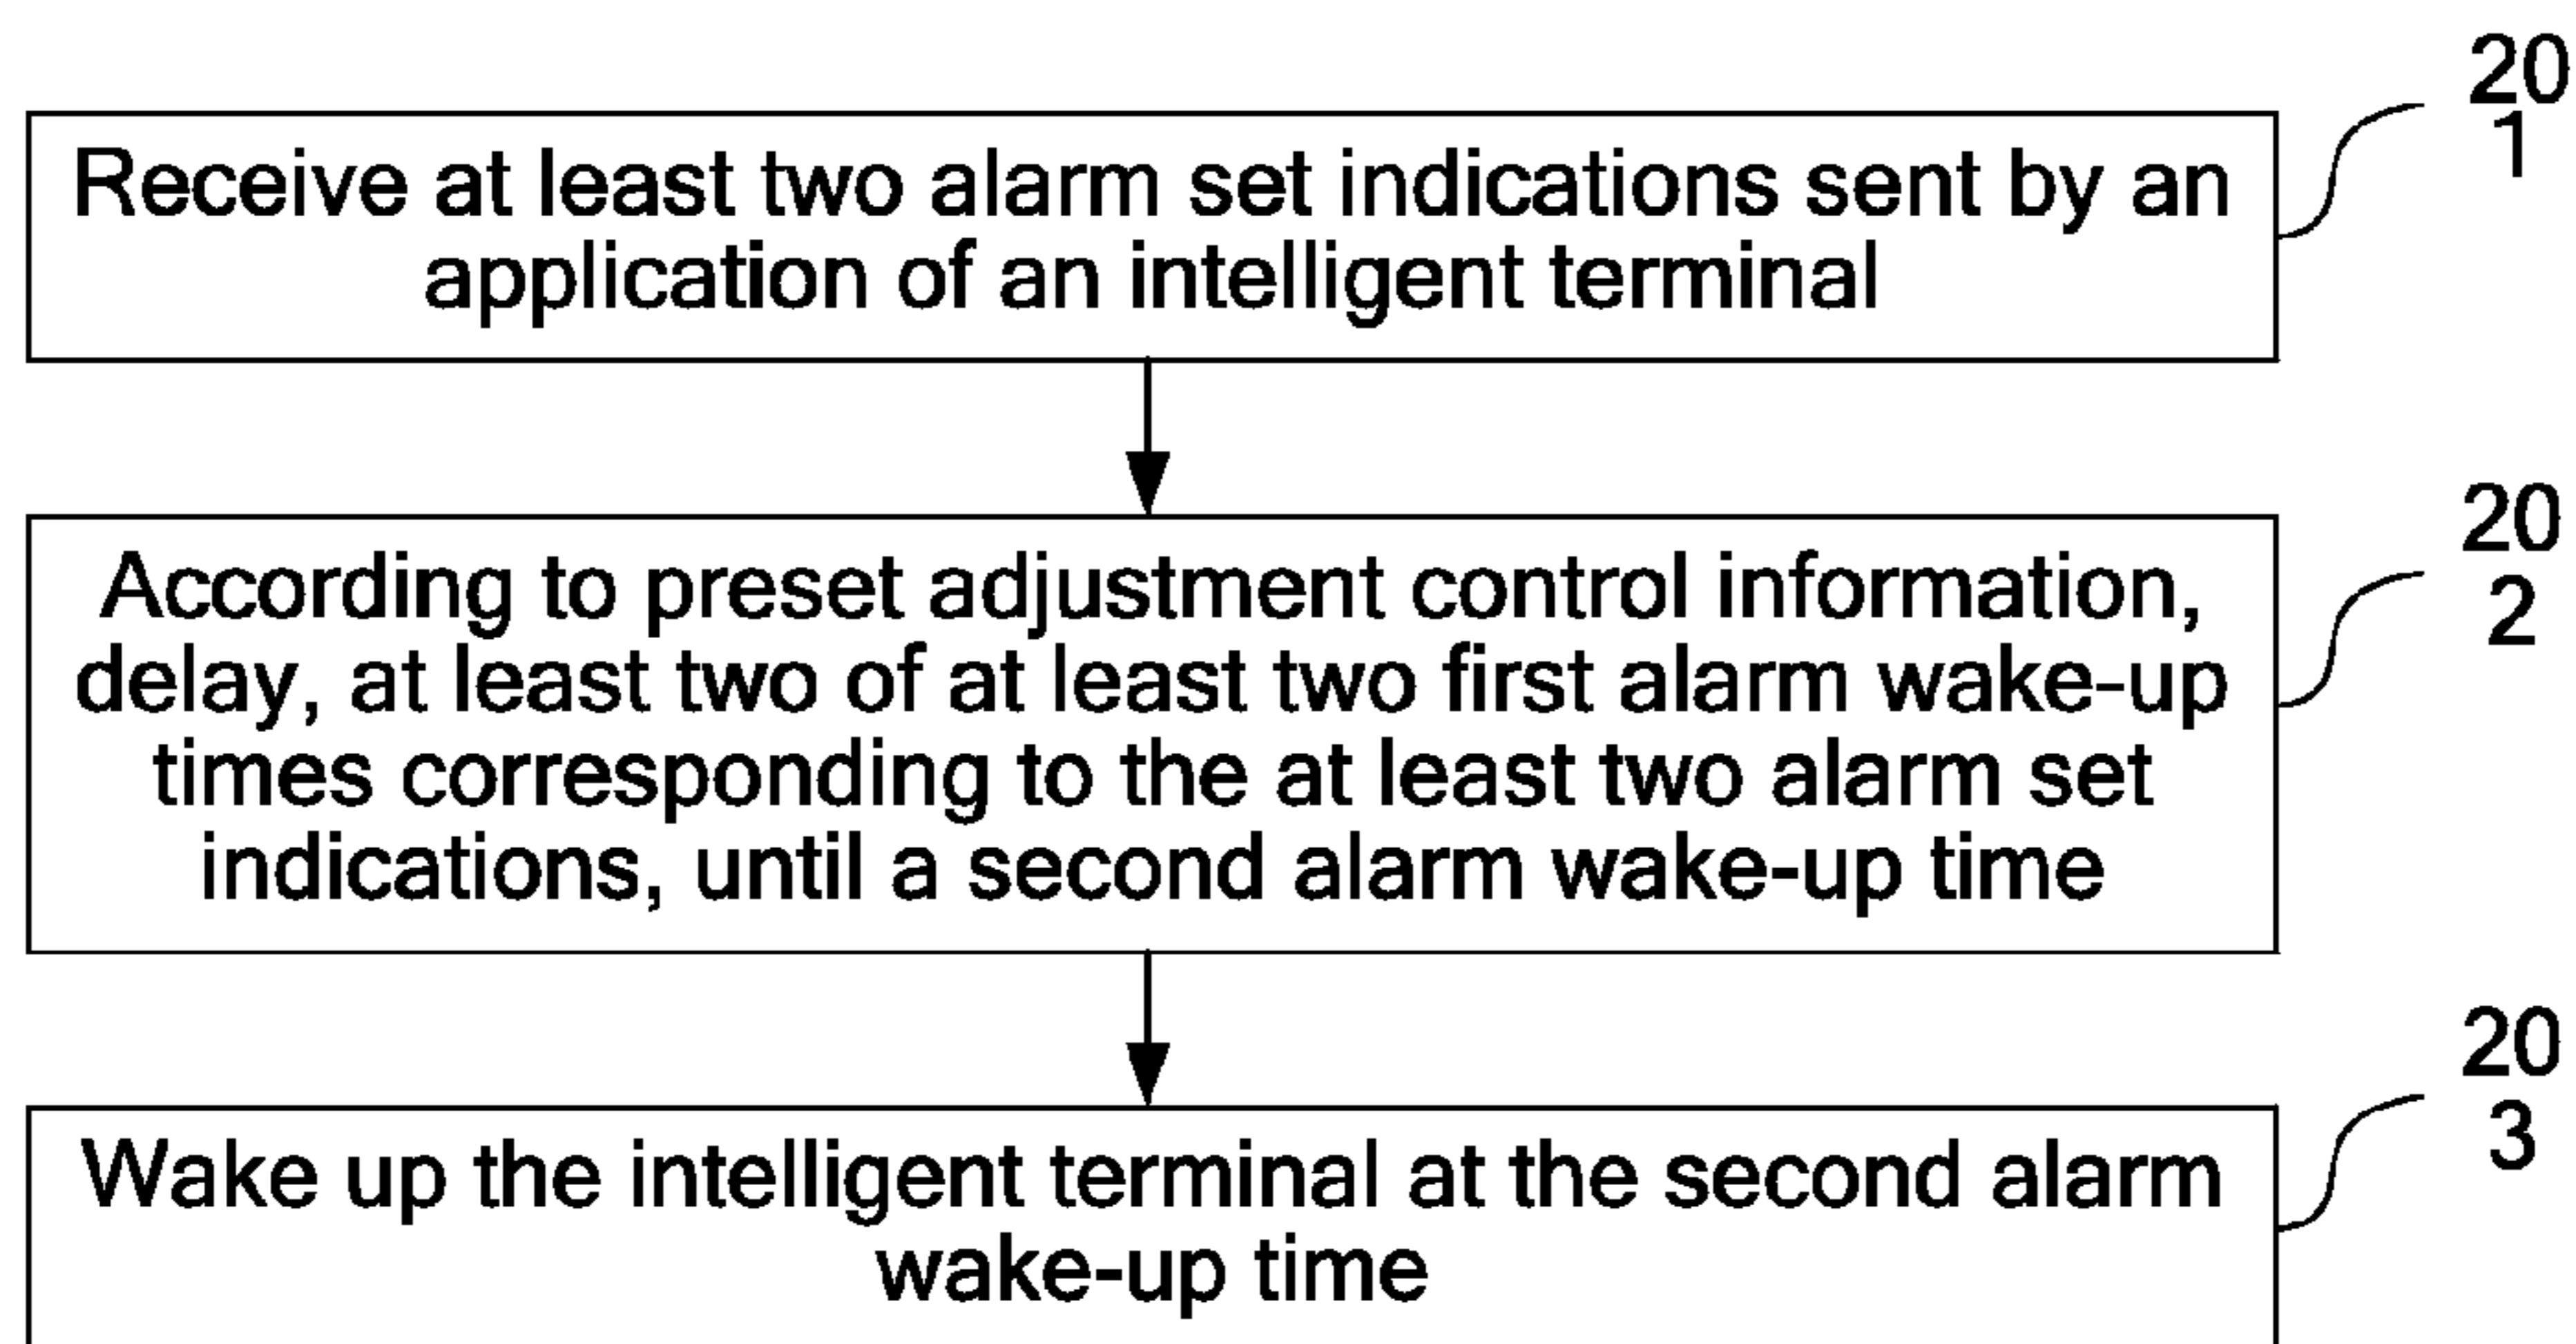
201

Receive at least two alarm set indications sent by an application of an intelligent terminal

202

According to preset adjustment control information, delay, at least two of at least two first alarm wake-up times corresponding to the at least two alarm set indications, until a second alarm wake-up time

203

Wake up the intelligent terminal at the second alarm wake-up time